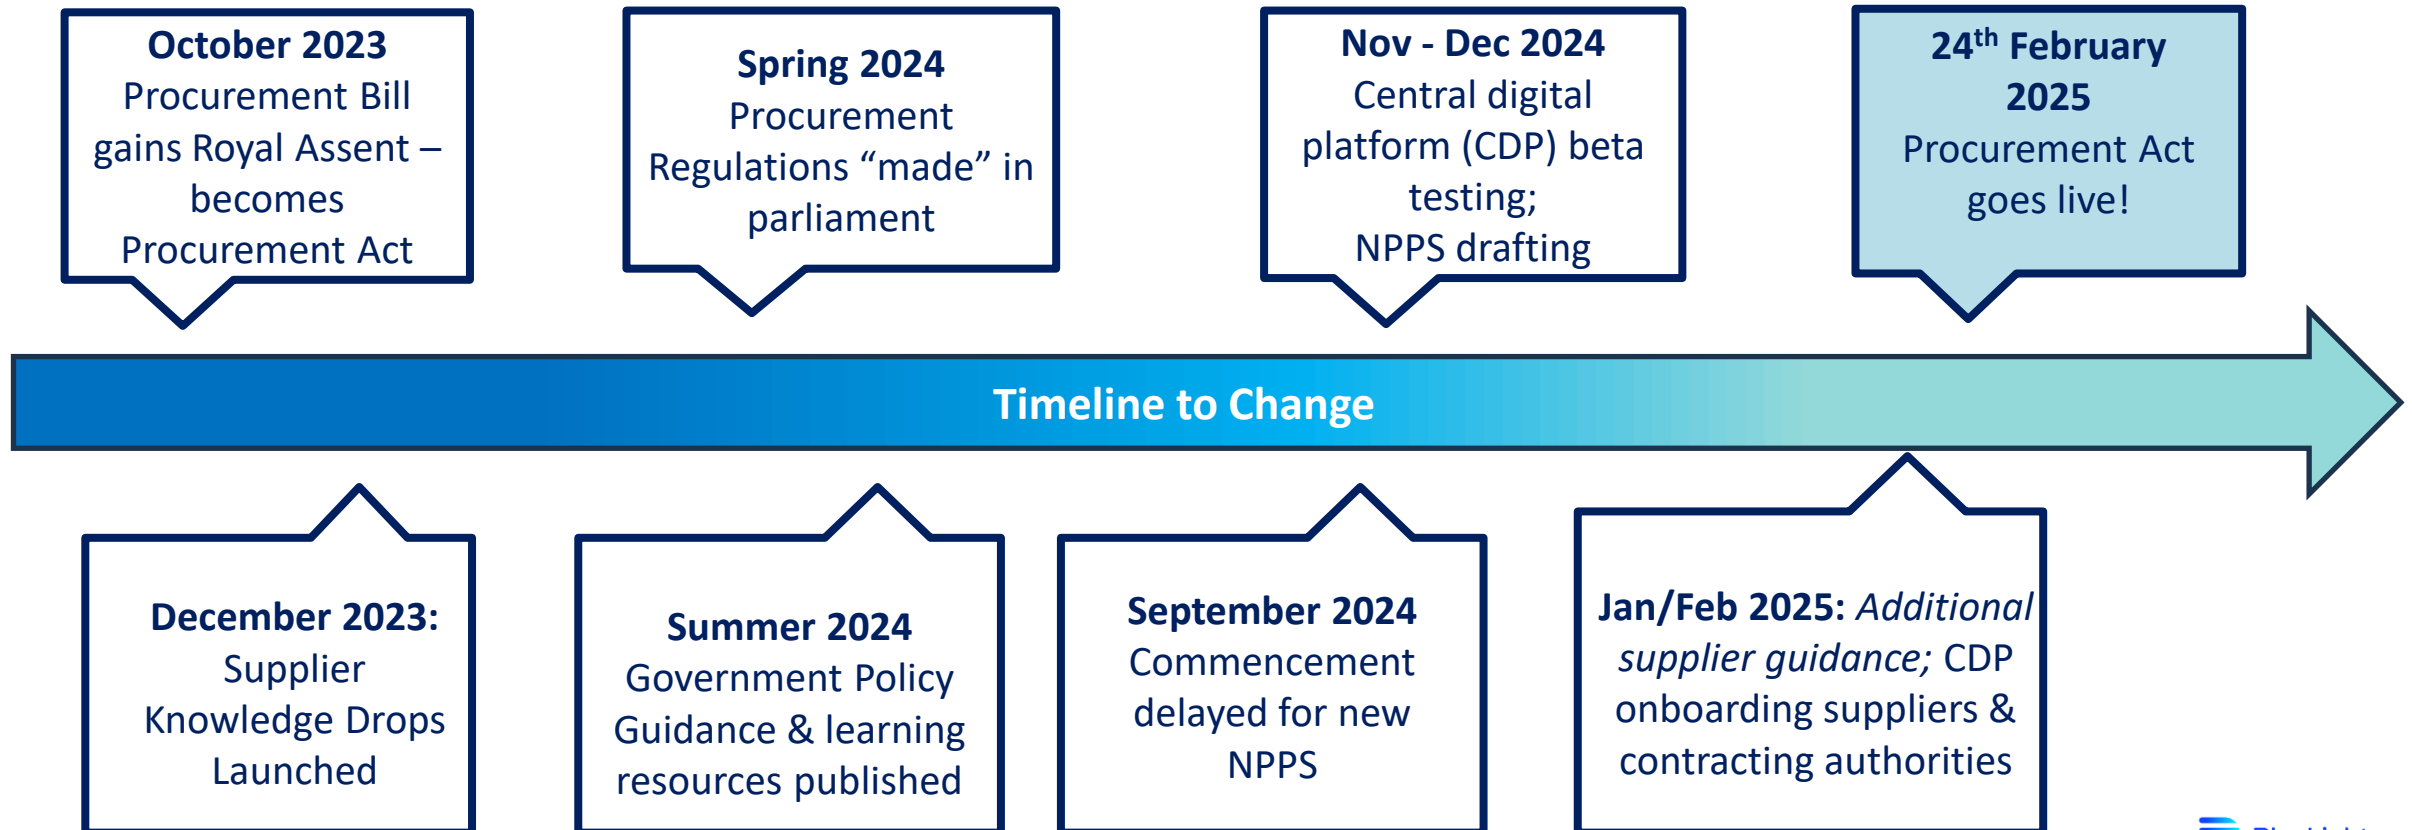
**October 2023**
Procurement Bill gains Royal Assent – becomes Procurement Act

**Spring 2024**
Procurement Regulations "made" in parliament

**Nov - Dec 2024**
Central digital platform (CDP) beta testing;
NPPS drafting

**24$^{th}$ February 2025**
Procurement Act goes live!

**Timeline to Change**

**December 2023:**
Supplier Knowledge Drops Launched

**Summer 2024**
Government Policy Guidance & learning resources published

**September 2024**
Commencement delayed for new NPPS

**Jan/Feb 2025:** *Additional supplier guidance;* CDP onboarding suppliers & contracting authorities